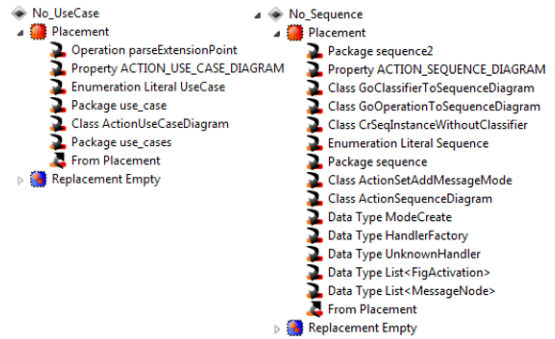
No_UseCase
Placement
Operation parseExtensionPoint
Property ACTION_USE_CASE_DIAGRAM
Enumeration Literal UseCase
Package use_case
Class ActionUseCaseDiagram
Package use_cases
From Placement
Replacement Empty

No_Sequence
Placement
Package sequence2
Property ACTION_SEQUENCE_DIAGRAM
Class GoClassifierToSequenceDiagram
Class GoOperationToSequenceDiagram
Class CrSeqInstanceWithoutClassifier
Enumeration Literal Sequence
Package sequence
Class ActionSetAddMessageMode
Class ActionSequenceDiagram
Data Type ModeCreate
Data Type HandlerFactory
Data Type UnknownHandler
Data Type List<FigActivation>
Data Type List<MessageNode>
From Placement
Replacement Empty